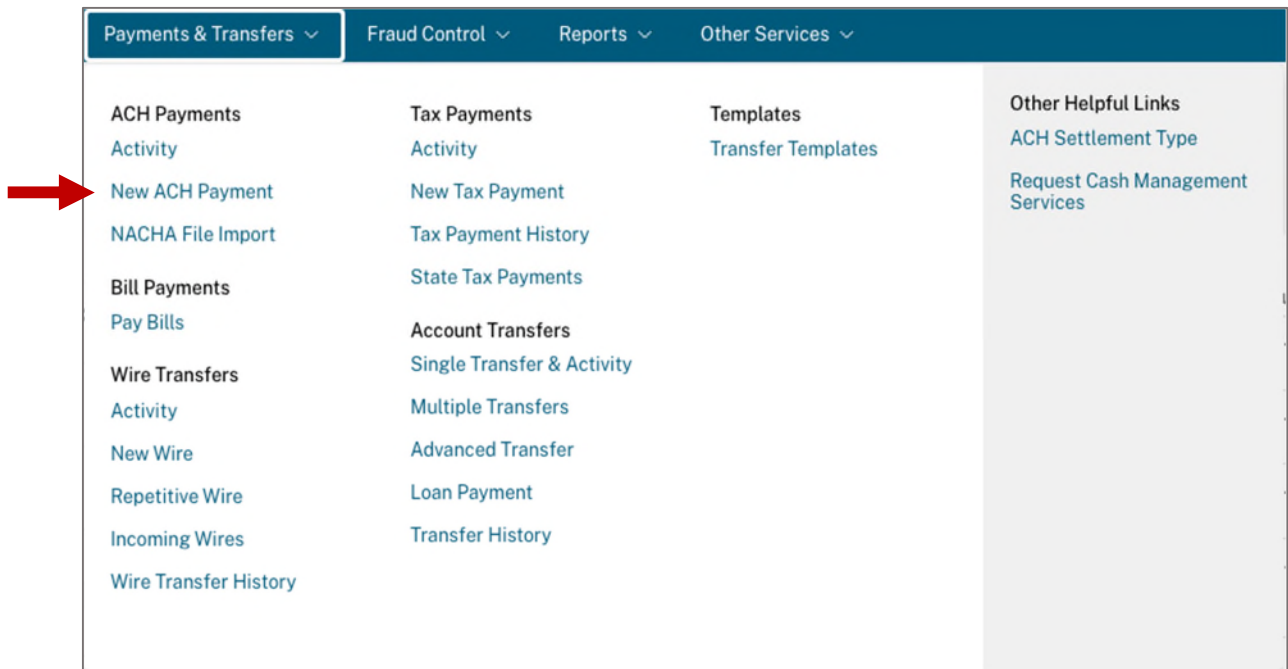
Payments & Transfers
Fraud Control
Reports
Other Services

ACH Payments
Activity
New ACH Payment
NACHA File Import

Bill Payments
Pay Bills

Wire Transfers
Activity
New Wire
Repetitive Wire
Incoming Wires
Wire Transfer History

Tax Payments
Activity
New Tax Payment
Tax Payment History
State Tax Payments

Account Transfers
Single Transfer & Activity
Multiple Transfers
Advanced Transfer
Loan Payment
Transfer History

Templates
Transfer Templates

Other Helpful Links
ACH Settlement Type
Request Cash Management Services